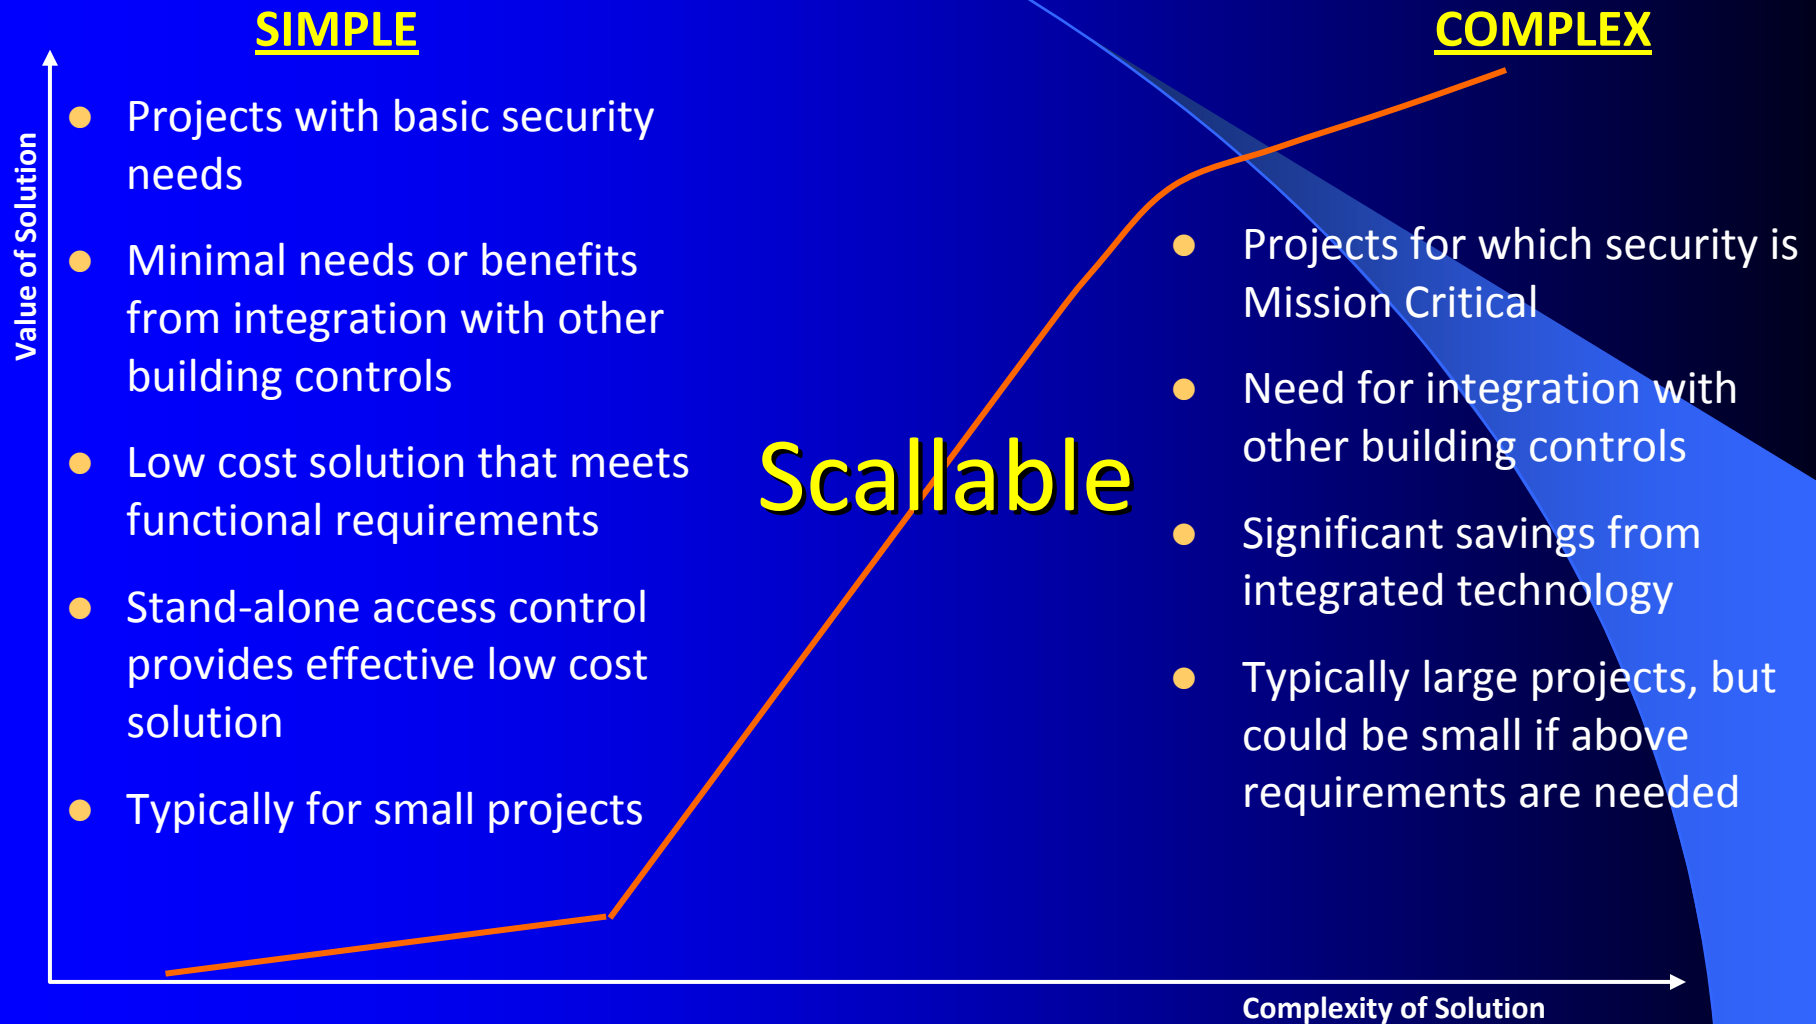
SIMPLE

COMPLEX

Value of Solution

- Projects with basic security needs
- Minimal needs or benefits from integration with other building controls
- Low cost solution that meets functional requirements
- Stand-alone access control provides effective low cost solution
- Typically for small projects

Scallable

- Projects for which security is Mission Critical
- Need for integration with other building controls
- Significant savings from integrated technology
- Typically large projects, but could be small if above requirements are needed

Complexity of Solution